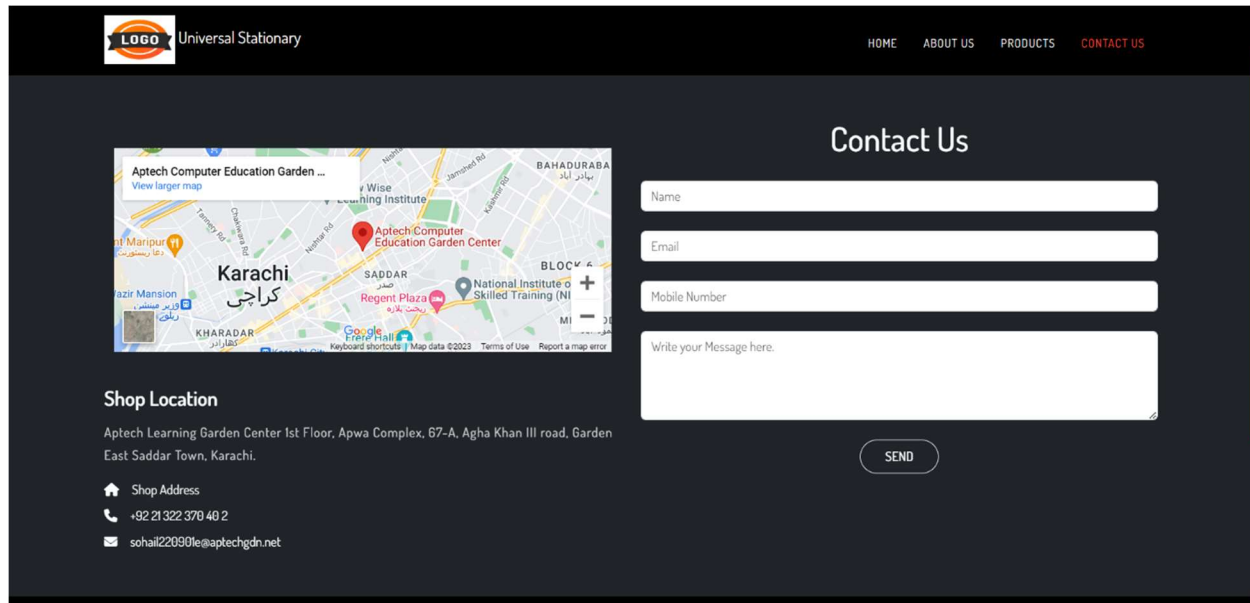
LOGO Universal Stationary

HOME ABOUT US PRODUCTS CONTACT US

Aptech Computer Education Garden ...
View larger map

BAHADURABAD
بہادر آباد
Wise Learning Institute
Jamshed Rd
Tannery Rd
Chakiwara Rd
Nishtar Rd
Kashmir Rd
Aptech Computer Education Garden Center
Maripur
Karachi
کراچی
SADDAR
صدر
BLOCK 6
National Institute of Skilled Training (NI
Regent Plaza
ریجنٹ پلازہ
Mazir Mansion
KHARADAR
کھارادر
Frere Hall
Google
Keyboard shortcuts | Map data ©2023 Terms of Use Report a map error

Contact Us

Name

Email

Mobile Number

Write your Message here.

SEND

Shop Location

Aptech Learning Garden Center 1st Floor, Apwa Complex, 67-A, Agha Khan III road, Garden East Saddar Town, Karachi.

Shop Address

+92 21 322 370 40 2

sohail220901e@aptechgdn.net